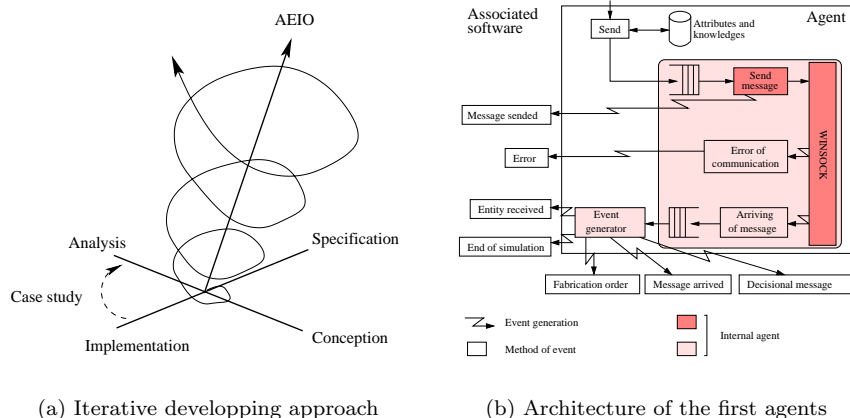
AEIO

Analysis

Specification

Case study

Implementation

Conception

(a) Iterative developping approach

Associated software

Agent

Send

Attributes and knowledges

Send message

Message sended

WINSOCK

Error

Error of communication

Entity received

Event generator

Arriving of message

End of simulation

Fabrication order

Message arrived

Decisional message

Event generation

Method of event

Internal agent

(b) Architecture of the first agents